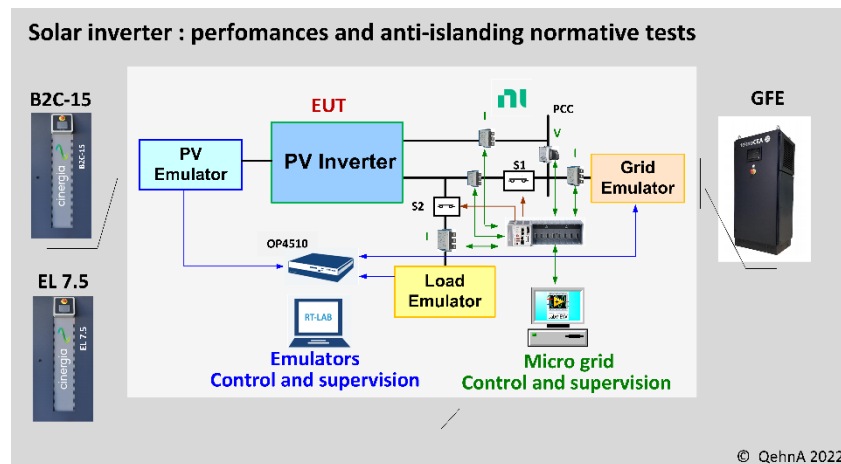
Solar inverter : perfomances and anti-islanding normative tests

B2C-15

cinergia

B2C-15

EL 7.5

cinergia

EL 7.5

EUT

PV Emulator

PV Inverter

PCC

I

V

I

I

S1

S2

I

Grid Emulator

OP4510

Load Emulator

RT-LAB

Emulators
Control and supervision

Micro grid
Control and supervision

GFE

© QehnA 2022